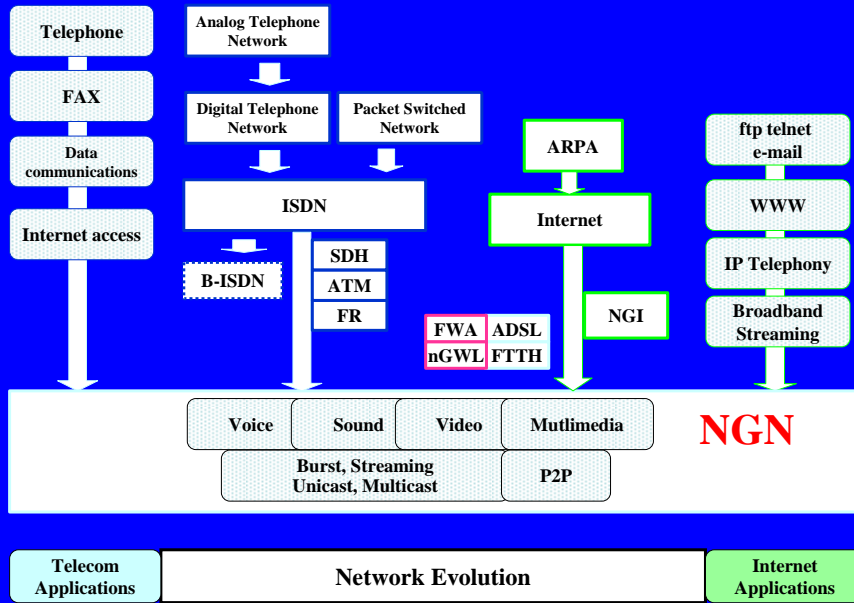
Telephone

FAX

Data communications

Internet access

Analog Telephone Network

Digital Telephone Network

Packet Switched Network

ISDN

B-ISDN

SDH

ATM

FR

ARPA

Internet

NGI

FWA

ADSL

nGWL

FTTH

ftp telnet e-mail

WWW

IP Telephony

Broadband Streaming

Voice

Sound

Video

Mutlimedia

NGN

Burst, Streaming Unicast, Multicast

P2P

Telecom Applications

Network Evolution

Internet Applications